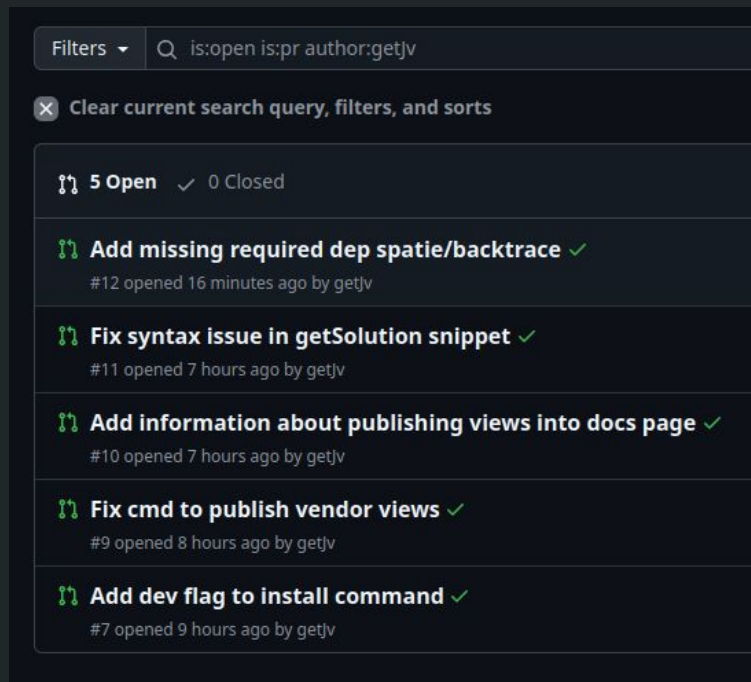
Filters ▾ is:open is:pr author:getJv

Clear current search query, filters, and sorts

5 Open ✓ 0 Closed

Add missing required dep spatie/backtrace ✓
#12 opened 16 minutes ago by getJv

Fix syntax issue in getSolution snippet ✓
#11 opened 7 hours ago by getJv

Add information about publishing views into docs page ✓
#10 opened 7 hours ago by getJv

Fix cmd to publish vendor views ✓
#9 opened 8 hours ago by getJv

Add dev flag to install command ✓
#7 opened 9 hours ago by getJv